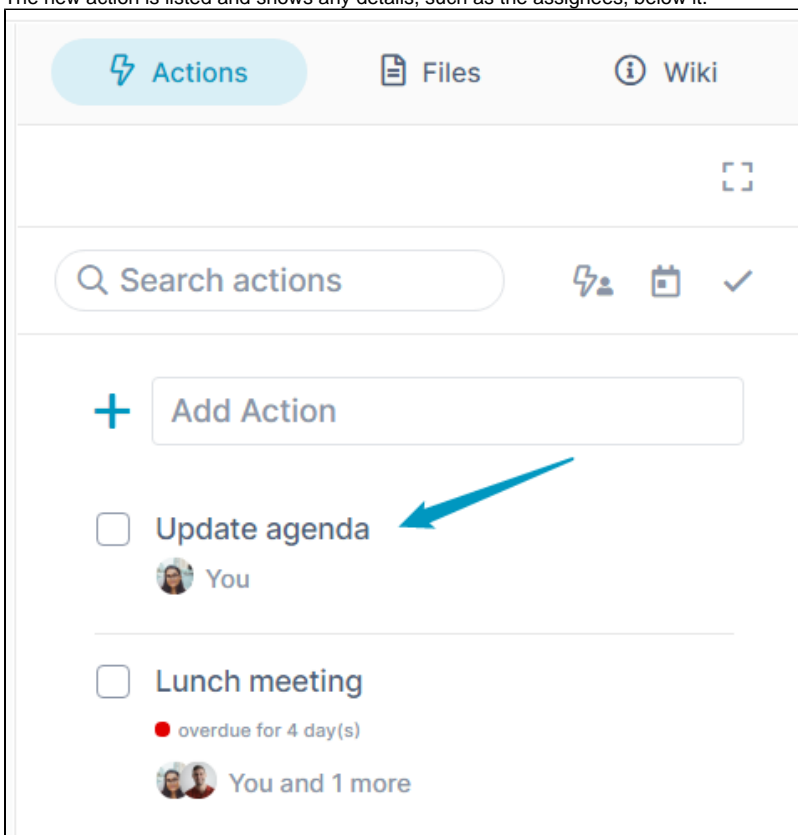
The new action is listed and shows any details, such as the assignees, below it.

Actions

Files

Wiki

Search actions

Add Action

Update agenda

You

Lunch meeting

overdue for 4 day(s)

You and 1 more